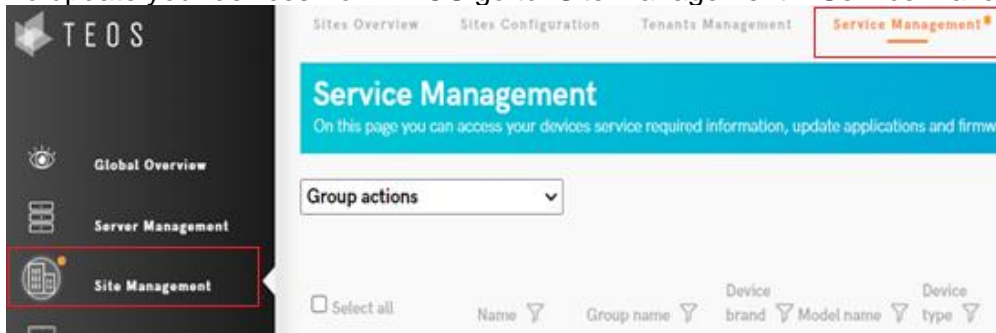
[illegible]

TEOS

Sites Overview Sites Configuration Tenants Management Service Management

Service Management

On this page you can access your devices service required information, update applications and firmw

Global Overview

Server Management

Site Management

Group actions

☐ Select all

Name

Group name

Device brand

Model name

Device type